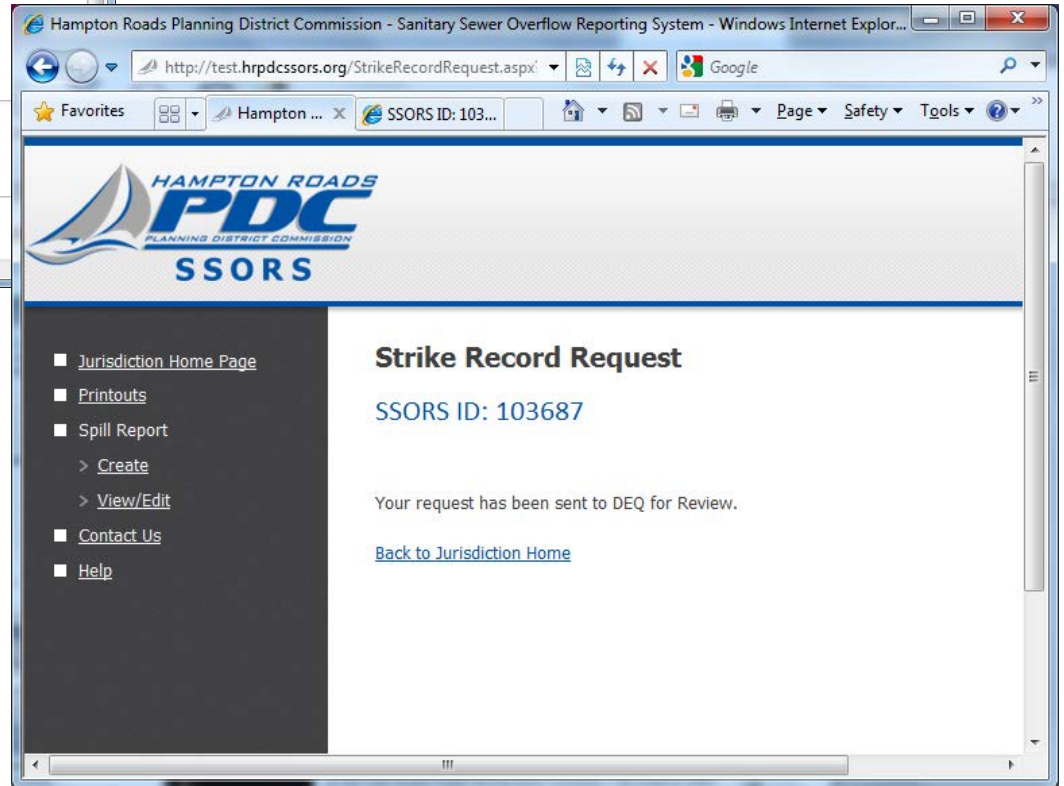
Hampton Roads Planning District Commission - Sanitary Sewer Overflow Reporting System - Windows Internet Explor...

http://test.hrpdcssors.org/StrikeRecordRequest.aspx

Google

Favorites

Hampton ...

SSORS ID: 103...

Page ▾ Safety ▾ Tools ▾

HAMPTON ROADS
PDC
PLANNING DISTRICT COMMISSION
SSORS

Jurisdiction Home Page
Printouts
Spill Report
> Create
> View/Edit
Contact Us
Help

Strike Record Request

SSORS ID: 103687

Your request has been sent to DEQ for Review.

Back to Jurisdiction Home